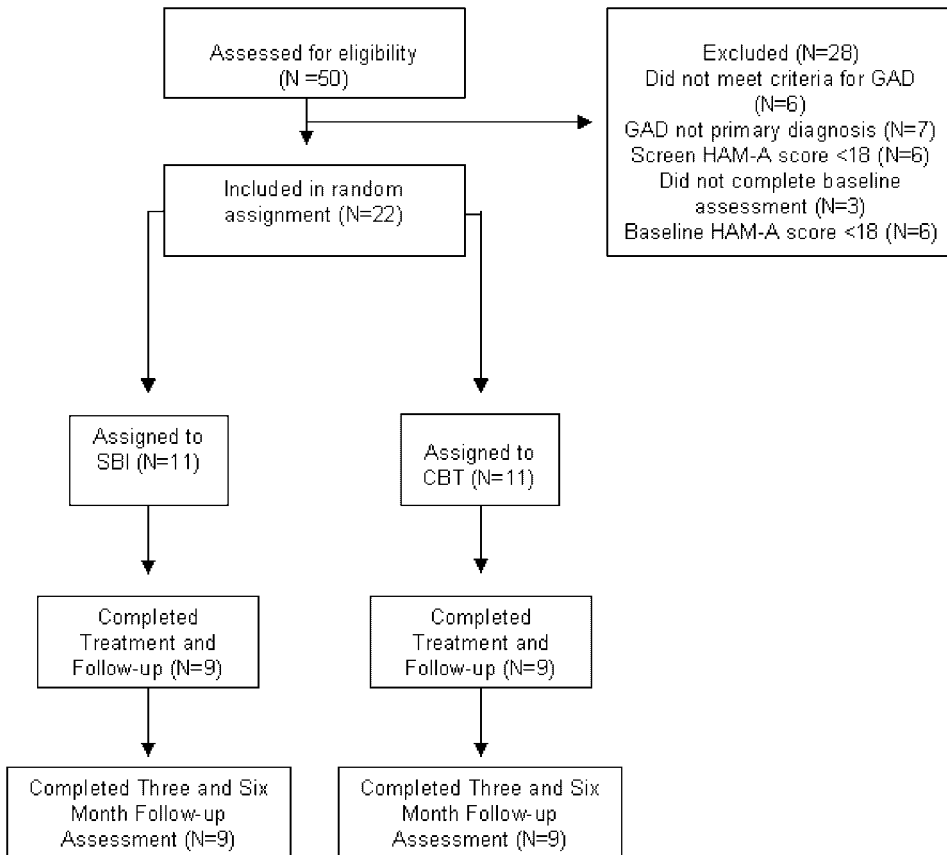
Assessed for eligibility (N =50)

Excluded (N=28)
Did not meet criteria for GAD (N=6)
GAD not primary diagnosis (N=7)
Screen HAM-A score <18 (N=6)
Did not complete baseline assessment (N=3)
Baseline HAM-A score <18 (N=6)

Included in random assignment (N=22)

Assigned to SBI (N=11)

Assigned to CBT (N=11)

Completed Treatment and Follow-up (N=9)

Completed Treatment and Follow-up (N=9)

Completed Three and Six Month Follow-up Assessment (N=9)

Completed Three and Six Month Follow-up Assessment (N=9)